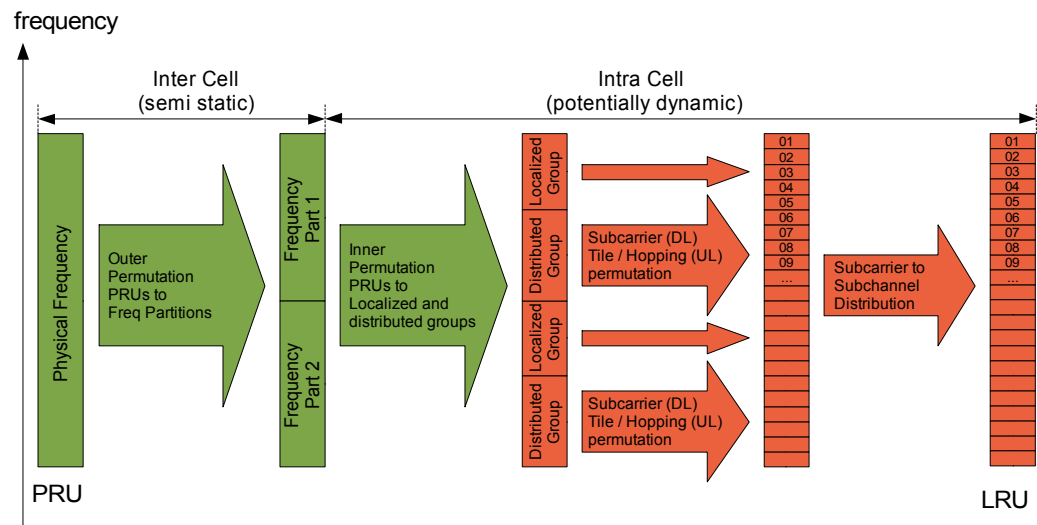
frequency

Inter Cell
(semi static)

Intra Cell
(potentially dynamic)

Physical Frequency

Outer Permutation PRUs to Freq Partitions

Frequency Part 1

Frequency Part 2

Inner Permutation PRUs to Localized and distributed groups

Localized Group

Distributed Group

Localized Group

Distributed Group

Subcarrier (DL) Tile / Hopping (UL) permutation

Subcarrier (DL) Tile / Hopping (UL) permutation

01
02
03
04
05
06
07
08
09
...

Subcarrier to Subchannel Distribution

01
02
03
04
05
06
07
08
09
...

PRU

LRU